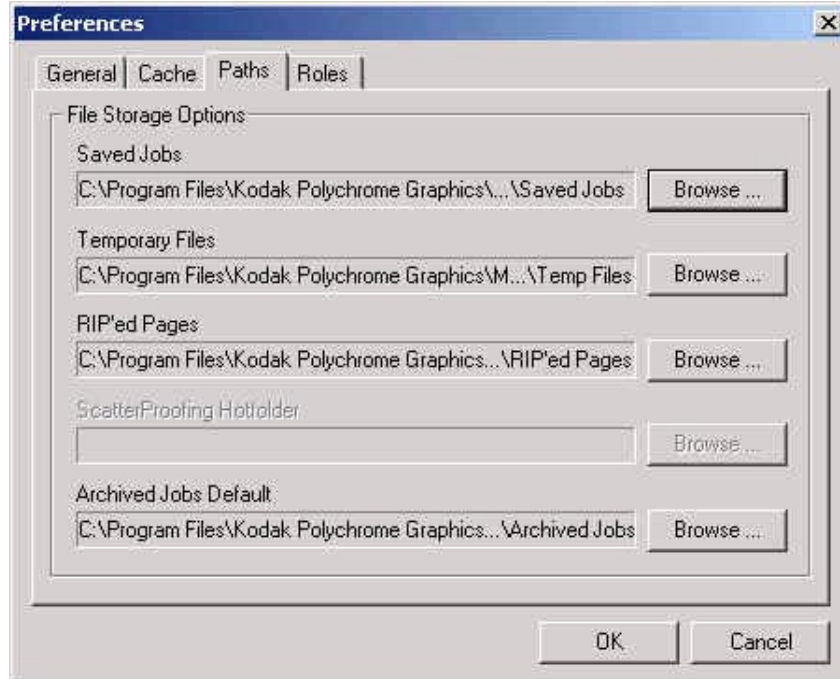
Preferences

General | Cache | Paths | Roles

File Storage Options

Saved Jobs

C:\Program Files\Kodak Polychrome Graphics\...\Saved Jobs

Browse ...

Temporary Files

C:\Program Files\Kodak Polychrome Graphics\M...\Temp Files

Browse ...

RIP'ed Pages

C:\Program Files\Kodak Polychrome Graphics...\RIP'ed Pages

Browse ...

ScatterProofing Hotfolder

Browse ...

Archived Jobs Default

C:\Program Files\Kodak Polychrome Graphics...\Archived Jobs

Browse ...

OK

Cancel